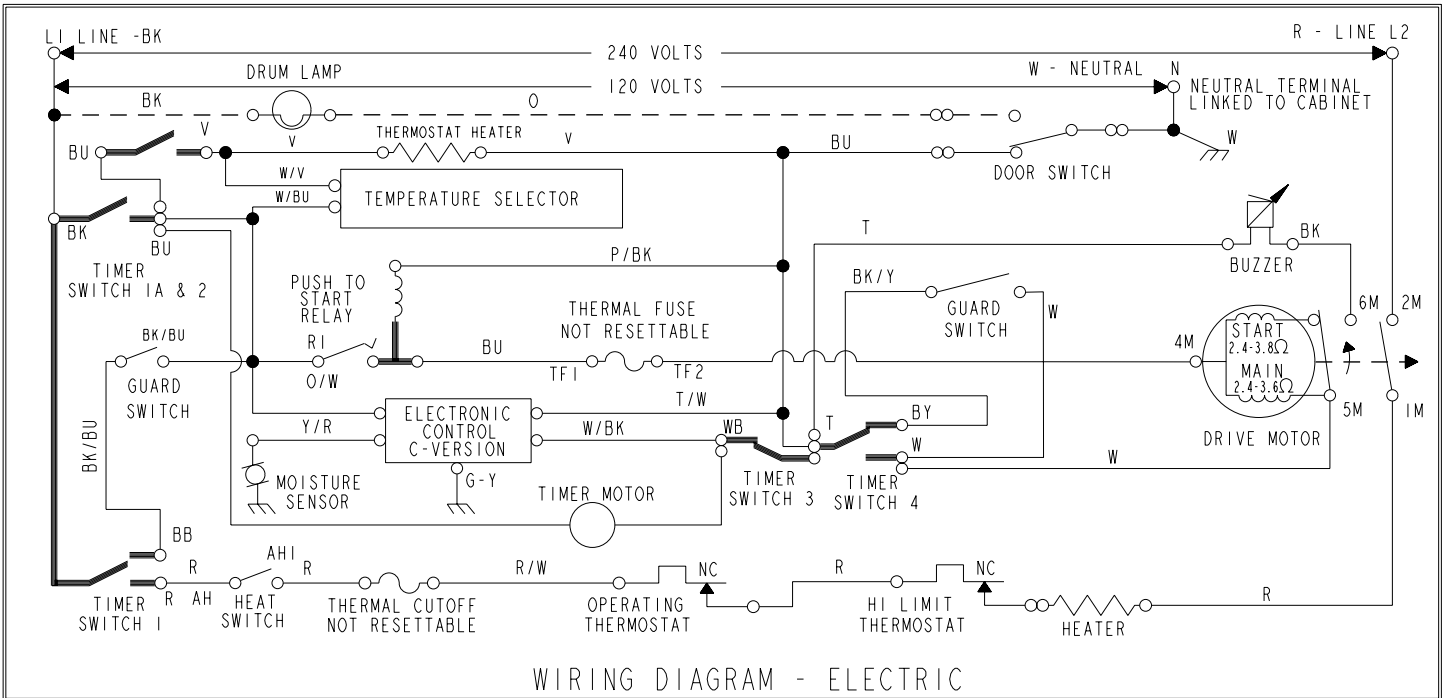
LI LINE -BK
R - LINE L2
240 VOLTS
DRUM LAMP
120 VOLTS
W - NEUTRAL
N
NEUTRAL TERMINAL LINKED TO CABINET
BK
O
V
BU
V
THERMOSTAT HEATER
V
BU
W
DOOR SWITCH
W/V
W/BU
TEMPERATURE SELECTOR
BK
BU
TIMER SWITCH IA & 2
T
BK
P/BK
BUZZER
PUSH TO START RELAY
BK/Y
6M
2M
THERMAL FUSE NOT RESETTABLE
GUARD SWITCH
W
BK/BU
RI
BU
4M
START $2.4-3.8\Omega$
MAIN $2.4-3.6\Omega$
GUARD SWITCH
O/W
TFI
TF2
ELECTRONIC CONTROL C-VERSION
T/W
BY
5M
IM
BK/BU
Y/R
W/BK
WB
T
W
DRIVE MOTOR
MOISTURE SENSOR
G-Y
TIMER SWITCH 3
TIMER SWITCH 4
W
TIMER MOTOR
BB
AHI
R
R
R/W
NC
R
NC
TIMER SWITCH I
R
AH
HEAT SWITCH
THERMAL CUTOFF NOT RESETTABLE
OPERATING THERMOSTAT
HI LIMIT THERMOSTAT
HEATER
R
WIRING DIAGRAM - ELECTRIC